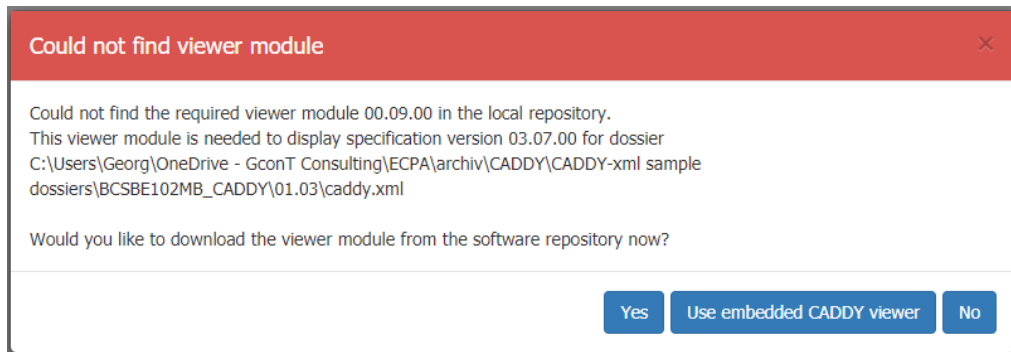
Could not find viewer module

×

Could not find the required viewer module 00.09.00 in the local repository.
This viewer module is needed to display specification version 03.07.00 for dossier C:\Users\Georg\OneDrive - GconT Consulting\ECPA\archiv\CADDY\CADDY-xml sample dossiers\BCSBE102MB_CADDY\01.03\caddy.xml

Would you like to download the viewer module from the software repository now?

Yes
Use embedded CADDY viewer
No